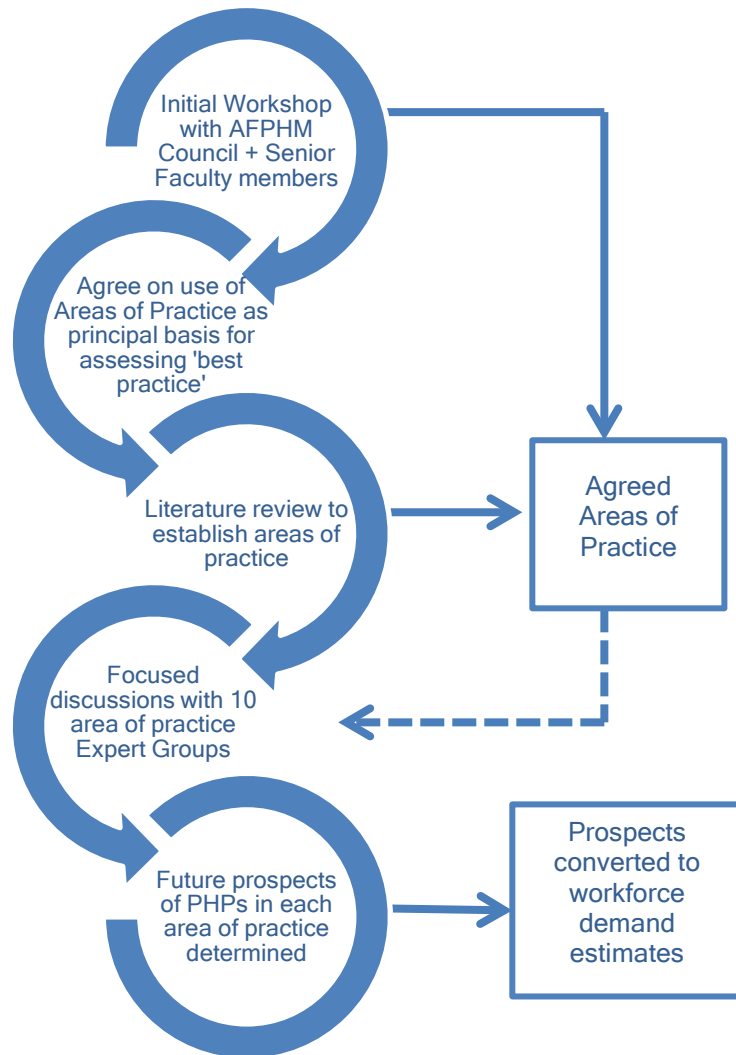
Initial Workshop with AFPHM Council + Senior Faculty members

Agree on use of Areas of Practice as principal basis for assessing 'best practice'

Literature review to establish areas of practice

Agreed Areas of Practice

Focused discussions with 10 area of practice Expert Groups

Future prospects of PHPs in each area of practice determined

Prospects converted to workforce demand estimates